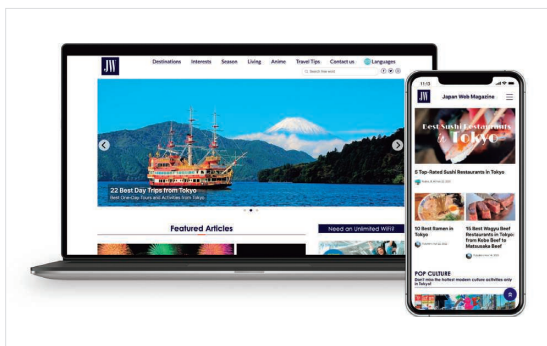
JW

Destinations Interests Season Living Anime Travel Tips Contact us Languages

Search the web

22 Best Day Trips from Tokyo
Best One-Day Tours and Activities from Tokyo

Featured Articles

Need an Unlimited WiFi?

11:13

JW Japan Web Magazine

Best Sushi Restaurants in Tokyo

5 Top-Rated Sushi Restaurants in Tokyo

10 Best Ramen in Tokyo

15 Best Wagyu Beef Restaurants in Tokyo - from Kobe Beef to Matsusaka Beef

POP CULTURE
Don't miss the hottest modern culture activities only in Tokyo!